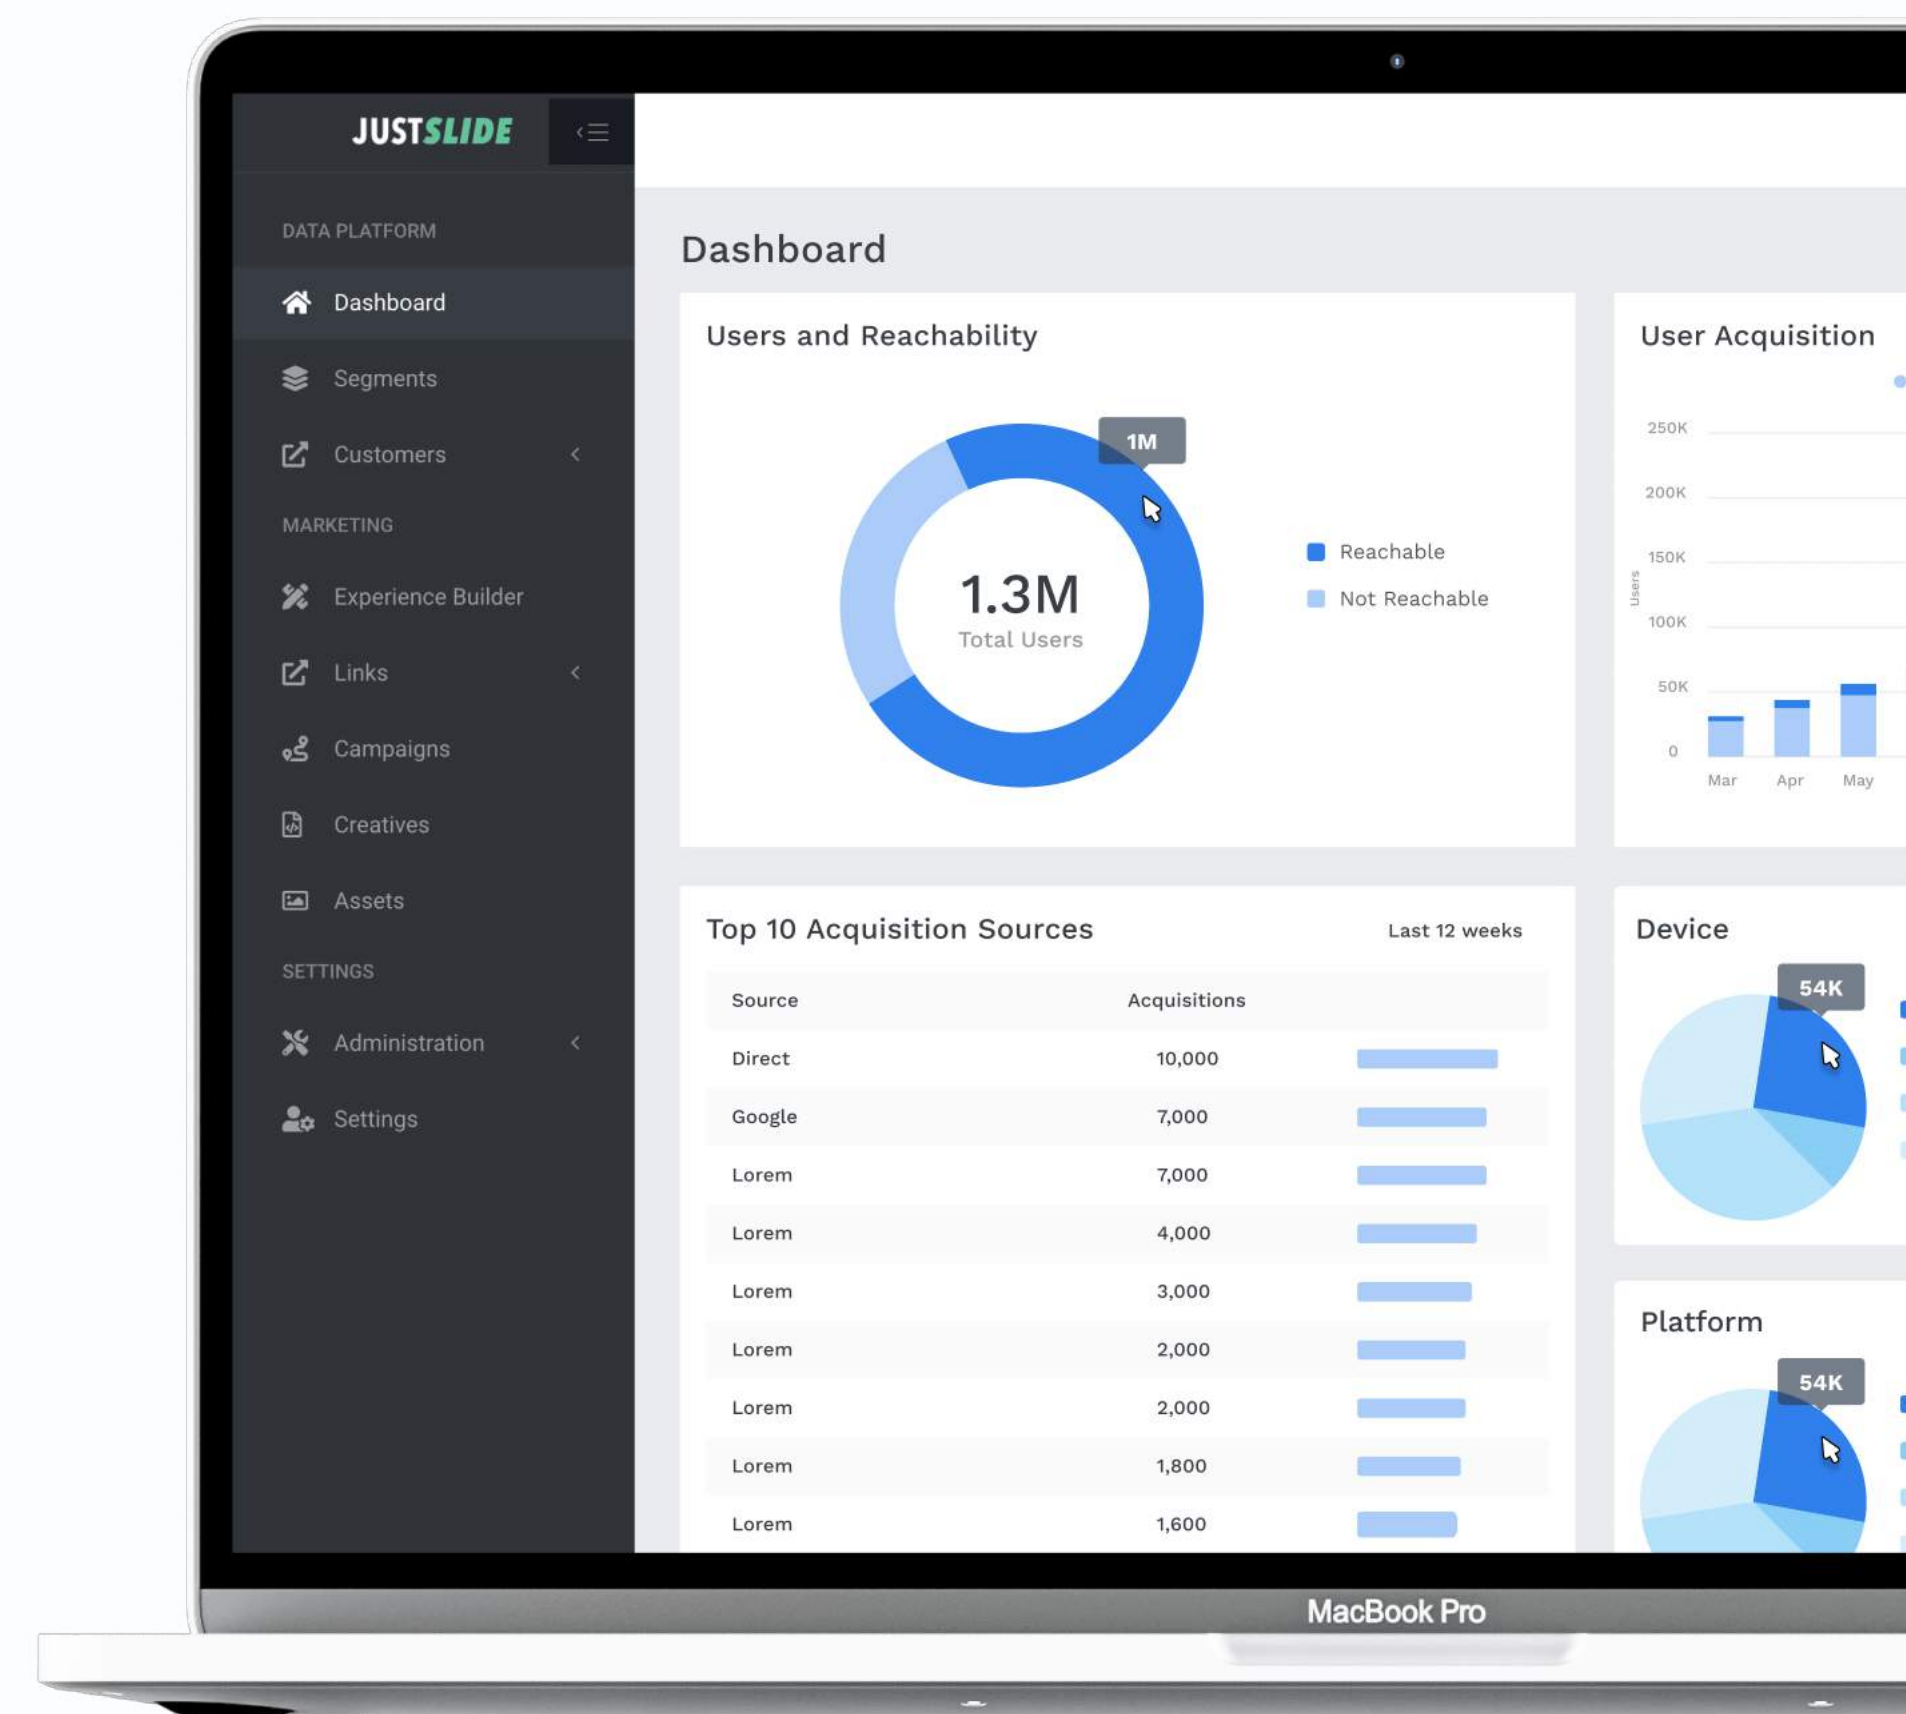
JUSTSLIDE

DATA PLATFORM

Dashboard

Segments

Customers

MARKETING

Experience Builder

Links

Campaigns

Creatives

Assets

SETTINGS

Administration

Settings

Dashboard

Users and Reachability

1M

1.3M
Total Users

Reachable

Not Reachable

User Acquisition

250K
200K
150K
100K
50K
0
Users
Mar Apr May

Top 10 Acquisition Sources

Last 12 weeks

| Source | Acquisitions |
|---|---|
| Direct | 10,000 |
| Google | 7,000 |
| Lorem | 7,000 |
| Lorem | 4,000 |
| Lorem | 3,000 |
| Lorem | 2,000 |
| Lorem | 2,000 |
| Lorem | 1,800 |
| Lorem | 1,600 |

Device

54K

Platform

54K

MacBook Pro